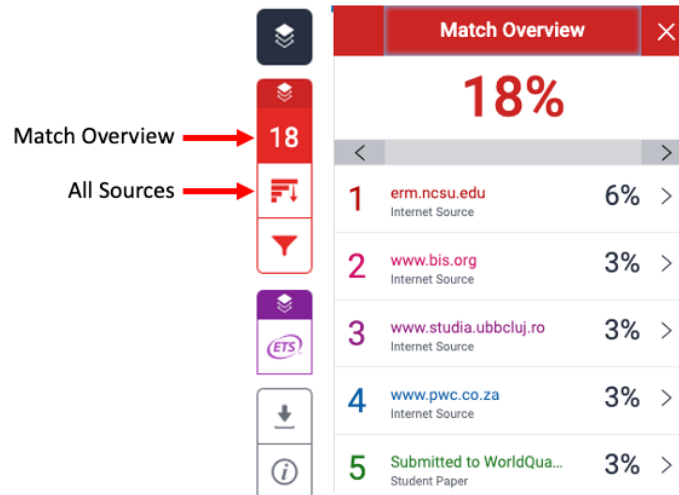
Match Overview

All Sources

18

ETS

Match Overview

18%

1 erm.ncsu.edu
Internet Source
6%

2 www.bis.org
Internet Source
3%

3 www.studia.ubbcluj.ro
Internet Source
3%

4 www.pwc.co.za
Internet Source
3%

5 Submitted to WorldQua...
Student Paper
3%